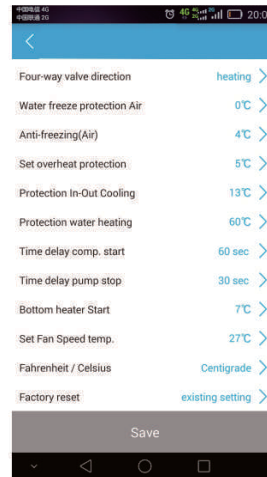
中国电信 4G
中国联通 2G
20:0

Four-way valve direction heating
Water freeze protection Air 0℃
Anti-freezing(Air) 4℃
Set overheat protection 5℃
Protection In-Out Cooling 13℃
Protection water heating 60℃
Time delay comp. start 60 sec
Time delay pump stop 30 sec
Bottom heater Start 7℃
Set Fan Speed temp. 27℃
Fahrenheit / Celsius Centigrade
Factory reset existing setting

Save